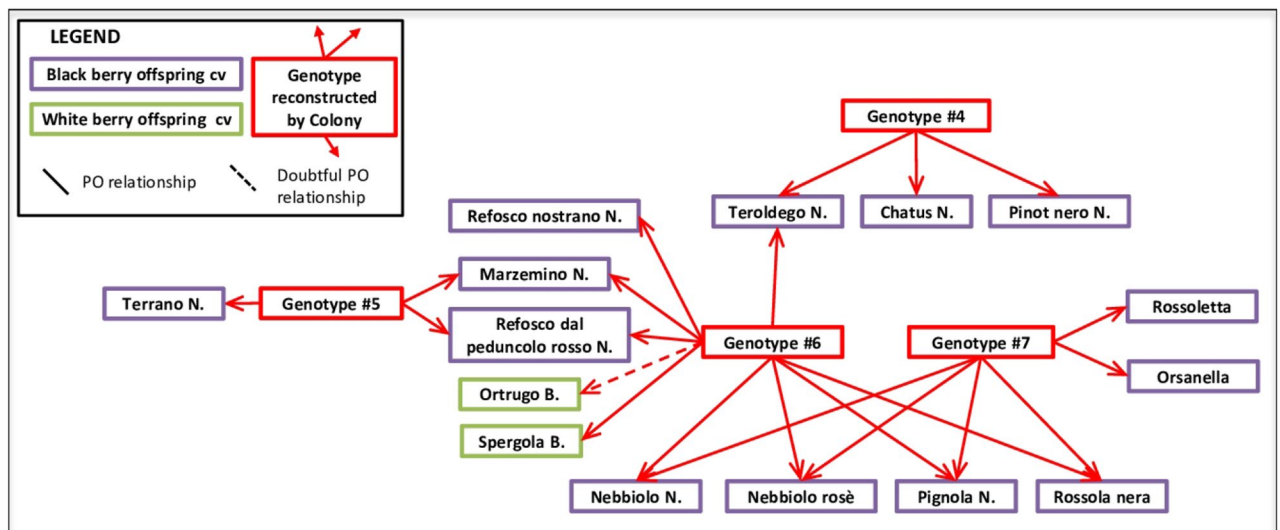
LEGEND

Black berry offspring cv

White berry offspring cv

Genotype reconstructed by Colony

PO relationship

Doubtful PO relationship

Genotype #4

Teroldego N.

Chatus N.

Pinot nero N.

Refosco nostrano N.

Marzemino N.

Terrano N.

Genotype #5

Refosco dal peduncolo rosso N.

Genotype #6

Genotype #7

Rossoletta

Orsanella

Ortrugo B.

Spergola B.

Nebbiolo N.

Nebbiolo rosè

Pignola N.

Rossola nera